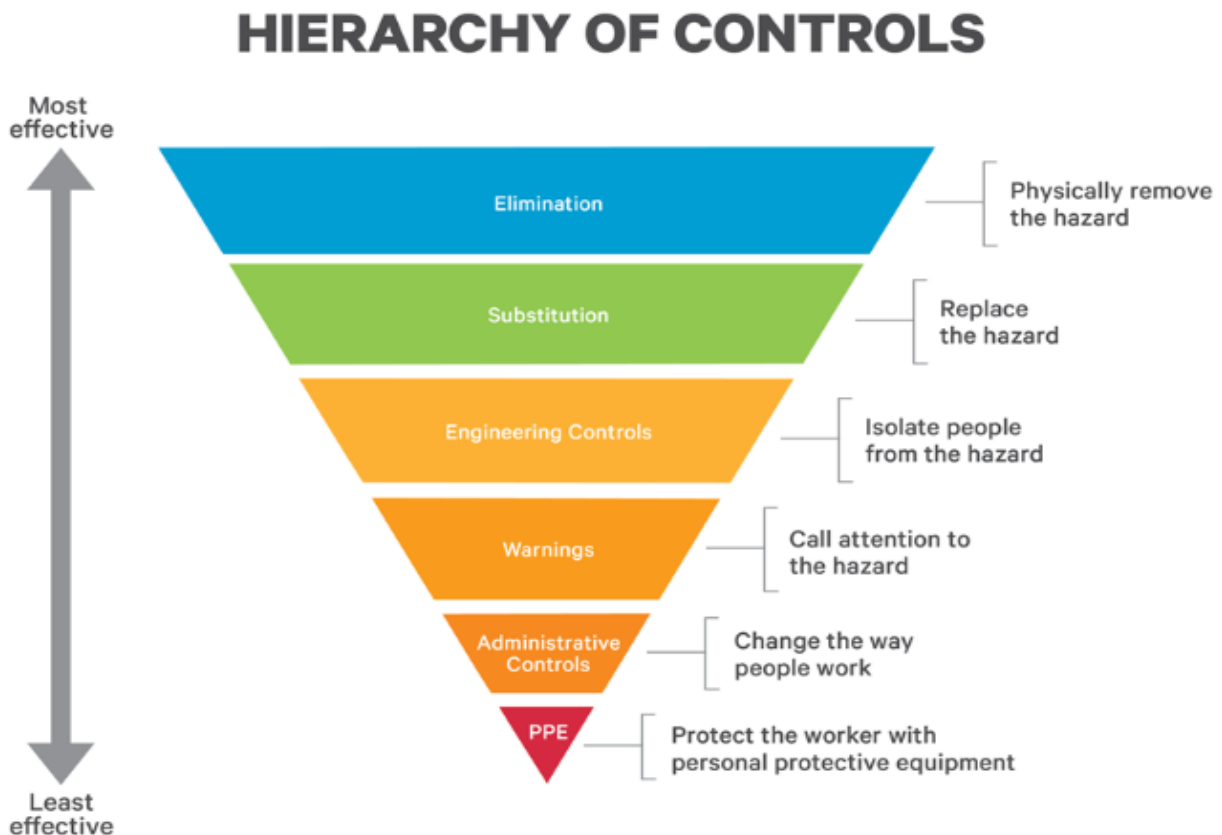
HIERARCHY OF CONTROLS

Most effective

Least effective

Elimination

Physically remove the hazard

Substitution

Replace the hazard

Engineering Controls

Isolate people from the hazard

Warnings

Call attention to the hazard

Administrative Controls

Change the way people work

PPE

Protect the worker with personal protective equipment